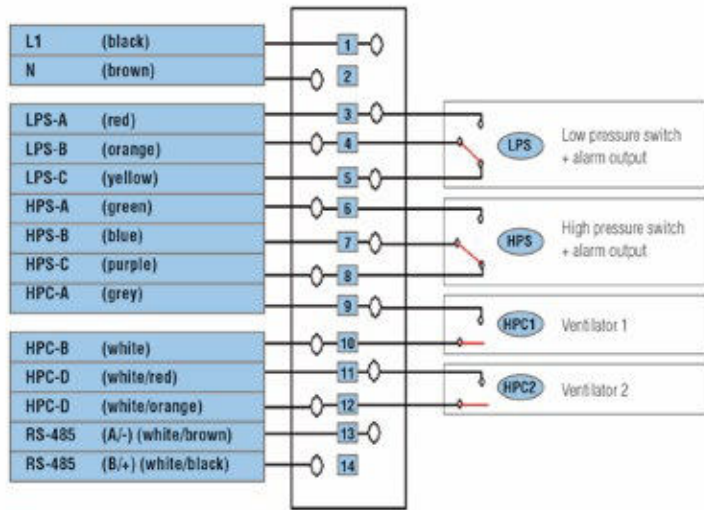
| | |
|---|---|
| L1 | (black) |
| N | (brown) |

| | |
|---|---|
| LPS-A | (red) |
| LPS-B | (orange) |
| LPS-C | (yellow) |
| HPS-A | (green) |
| HPS-B | (blue) |
| HPS-C | (purple) |
| HPC-A | (grey) |

| | |
|---|---|
| HPC-B | (white) |
| HPC-D | (white/red) |
| HPC-D | (white/orange) |
| RS-485 | (A/-) (white/brown) |
| RS-485 | (B/+) (white/black) |

1
2
3
4
5
6
7
8
9
10
11
12
13
14

LPS Low pressure switch + alarm output

HPS High pressure switch + alarm output

HPC1 Ventilator 1

HPC2 Ventilator 2